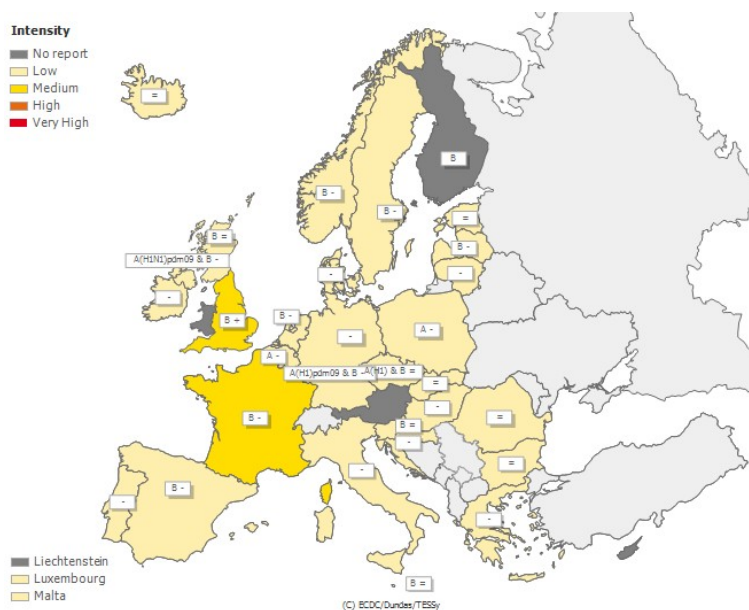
Intensity
No report
Low
Medium
High
Very High

=
B
B -
B -
=
B =
B -
A(H1N1)pdm09 & B -
-
-
-
B +
B -
-
A -
A -
A(H1)pdm09 & B -
A(H1) & B =
=
B -
-
=
B =
-
=
-
B -
-
-
Liechtenstein
Luxembourg
Malta
B =
(C) ECDC/Dundas/TESSy